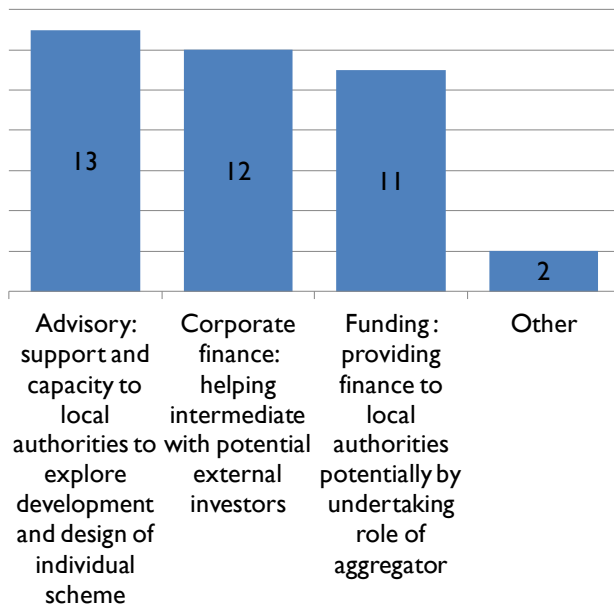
13

12

11

2

Advisory: support and capacity to local authorities to explore development and design of individual scheme

Corporate finance: helping intermediate with potential external investors

Funding: providing finance to local authorities potentially by undertaking role of aggregator

Other